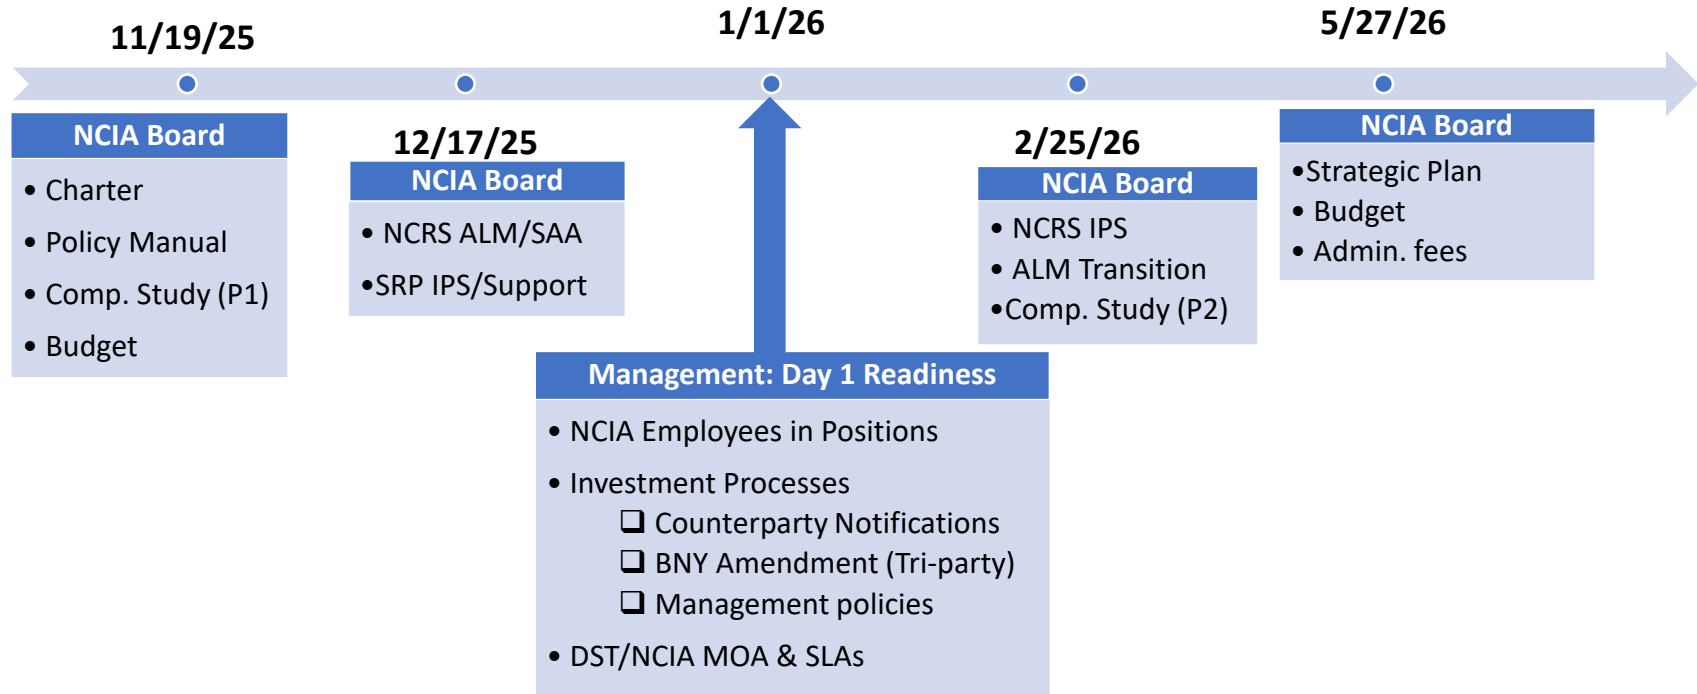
11/19/25

NCIA Board

• Charter
• Policy Manual
• Comp. Study (P1)
• Budget

12/17/25

NCIA Board

• NCRS ALM/SAA
•SRP IPS/Support

1/1/26

Management: Day 1 Readiness

• NCIA Employees in Positions
• Investment Processes
❑ Counterparty Notifications
❑ BNY Amendment (Tri-party)
❑ Management policies
• DST/NCIA MOA & SLAs

2/25/26

NCIA Board

• NCRS IPS
• ALM Transition
•Comp. Study (P2)

5/27/26

NCIA Board

•Strategic Plan
• Budget
• Admin. fees